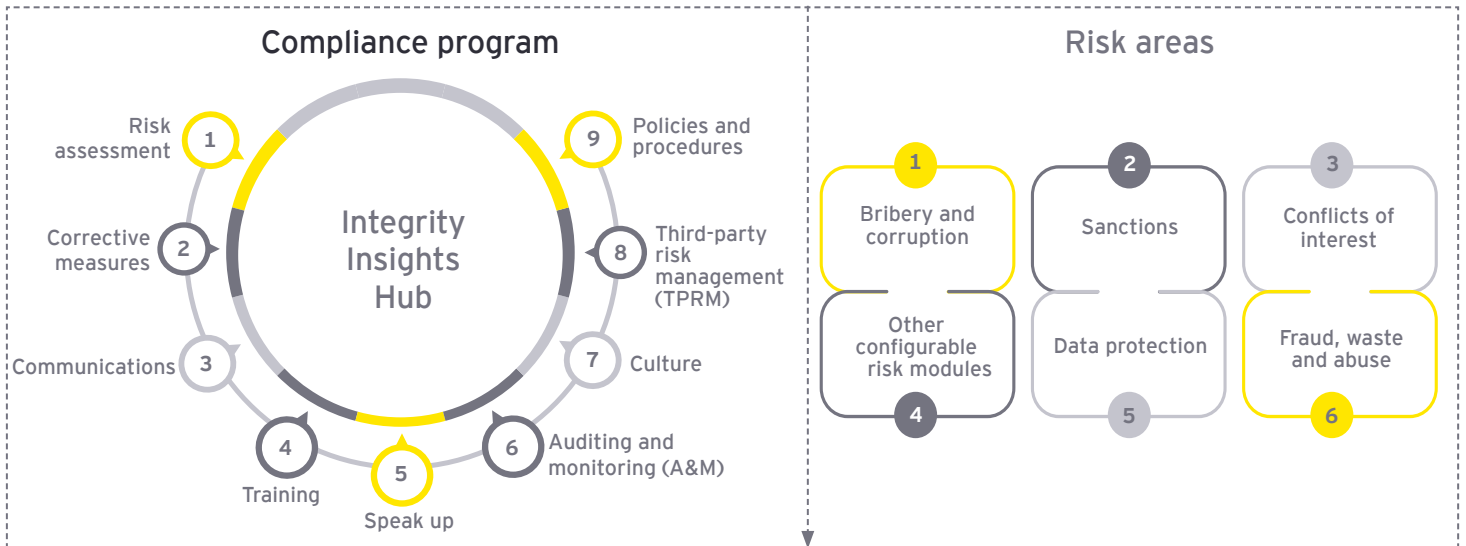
Compliance program

Integrity Insights Hub

1 Risk assessment

2 Corrective measures

3 Communications

4 Training

5 Speak up

6 Auditing and monitoring (A&M)

7 Culture

8 Third-party risk management (TPRM)

9 Policies and procedures

Risk areas

1 Bribery and corruption

2 Sanctions

3 Conflicts of interest

Other configurable risk modules 4

Data protection 5

Fraud, waste and abuse 6